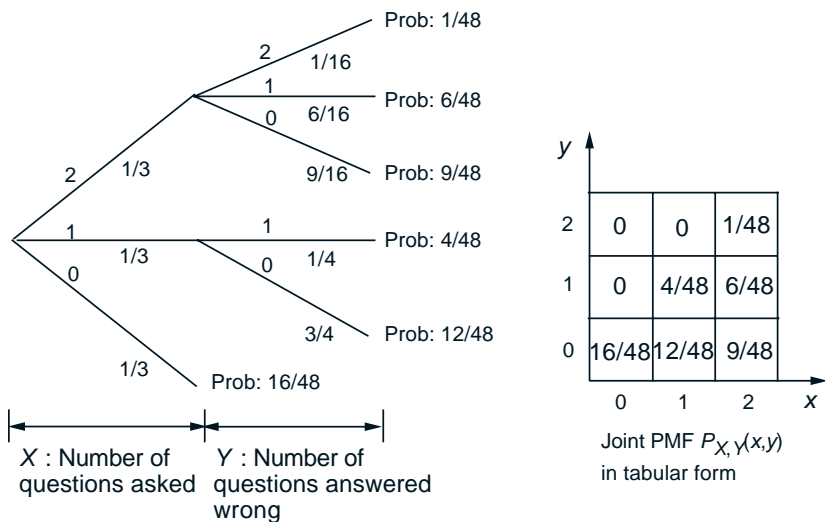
Prob: 1/48
2
1/16
1
Prob: 6/48
0
6/16
2
1/3
9/16
Prob: 9/48
1
1
Prob: 4/48
1/3
0
1/4
0
3/4
Prob: 12/48
1/3
Prob: 16/48

$X$ : Number of questions asked
$Y$ : Number of questions answered wrong

$y$

| | | | |
|---|---|---|---|
| 2 | 0 | 0 | 1/48 |
| 1 | 0 | 4/48 | 6/48 |
| 0 | 16/48 | 12/48 | 9/48 |
| | 0 | 1 | 2 |

$x$

Joint PMF $P_{X,Y}(x,y)$ in tabular form